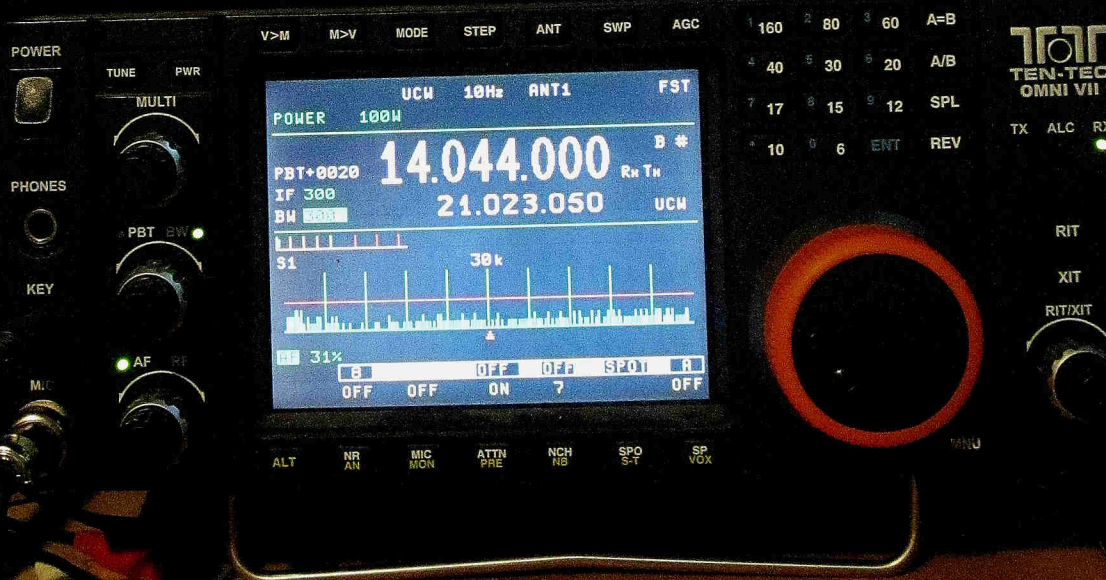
POWER

TUNE PWR

MULTI

PHONES

PBT BW

KEY

AF RF

MIC

V>M M>V MODE STEP ANT SWP AGC

UCW 10Hz ANT1 FST

POWER 100W

PBT+0020 14.044.000 B # Rx Tx

IF 300

BW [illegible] 21.023.050 UCW

S1 30k

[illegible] 31%

B OFF OFF SPOT A

OFF OFF ON 7 OFF

ALT NR AN MIC MON ATTN PRE NCH NB SPO S-T SP VOX

1 160 2 80 3 60 A=B

4 40 5 30 6 20 A/B

7 17 8 15 9 12 SPL

• 10 0 6 ENT REV

TEN-TEC OMNI VII

TX ALC RX

RIT

XIT

RIT/XIT

MNU